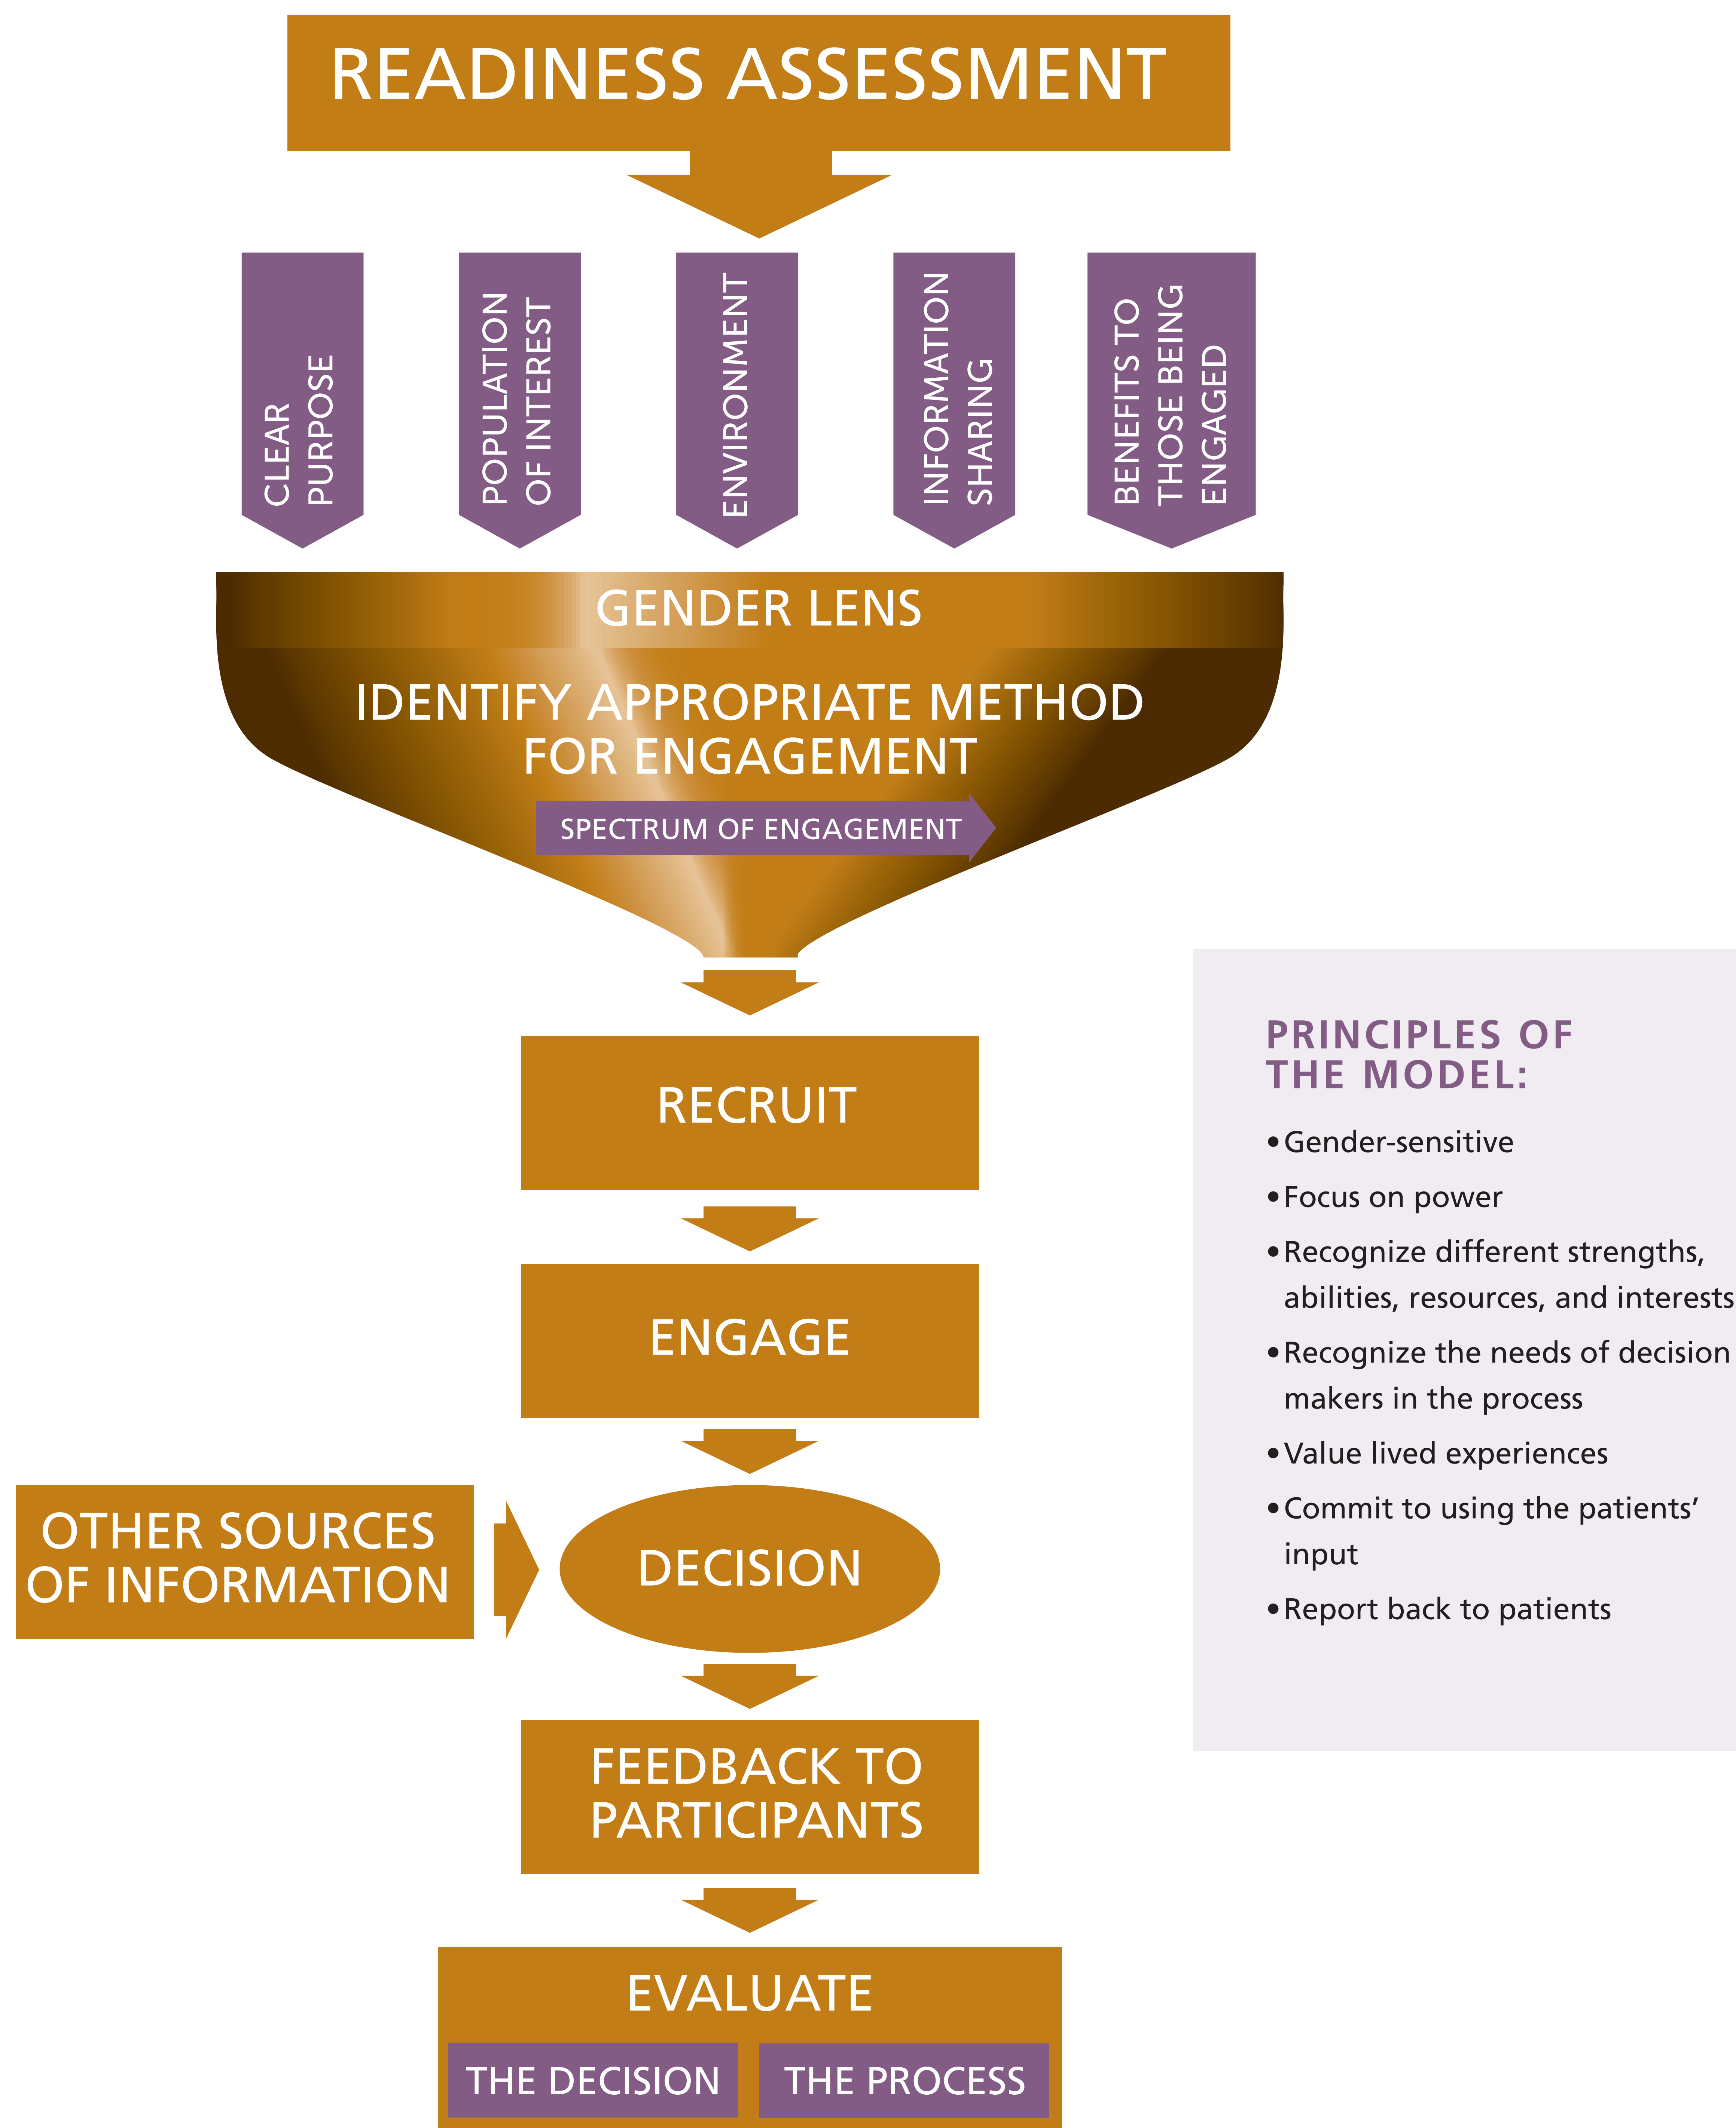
READINESS ASSESSMENT

CLEAR PURPOSE

POPULATION OF INTEREST

ENVIRONMENT

INFORMATION SHARING

BENEFITS TO THOSE BEING ENGAGED

GENDER LENS

IDENTIFY APPROPRIATE METHOD FOR ENGAGEMENT

SPECTRUM OF ENGAGEMENT

RECRUIT

ENGAGE

OTHER SOURCES OF INFORMATION

DECISION

FEEDBACK TO PARTICIPANTS

EVALUATE

THE DECISION

THE PROCESS

PRINCIPLES OF THE MODEL:

• Gender-sensitive
• Focus on power
• Recognize different strengths, abilities, resources, and interests
• Recognize the needs of decision makers in the process
• Value lived experiences
• Commit to using the patients' input
• Report back to patients